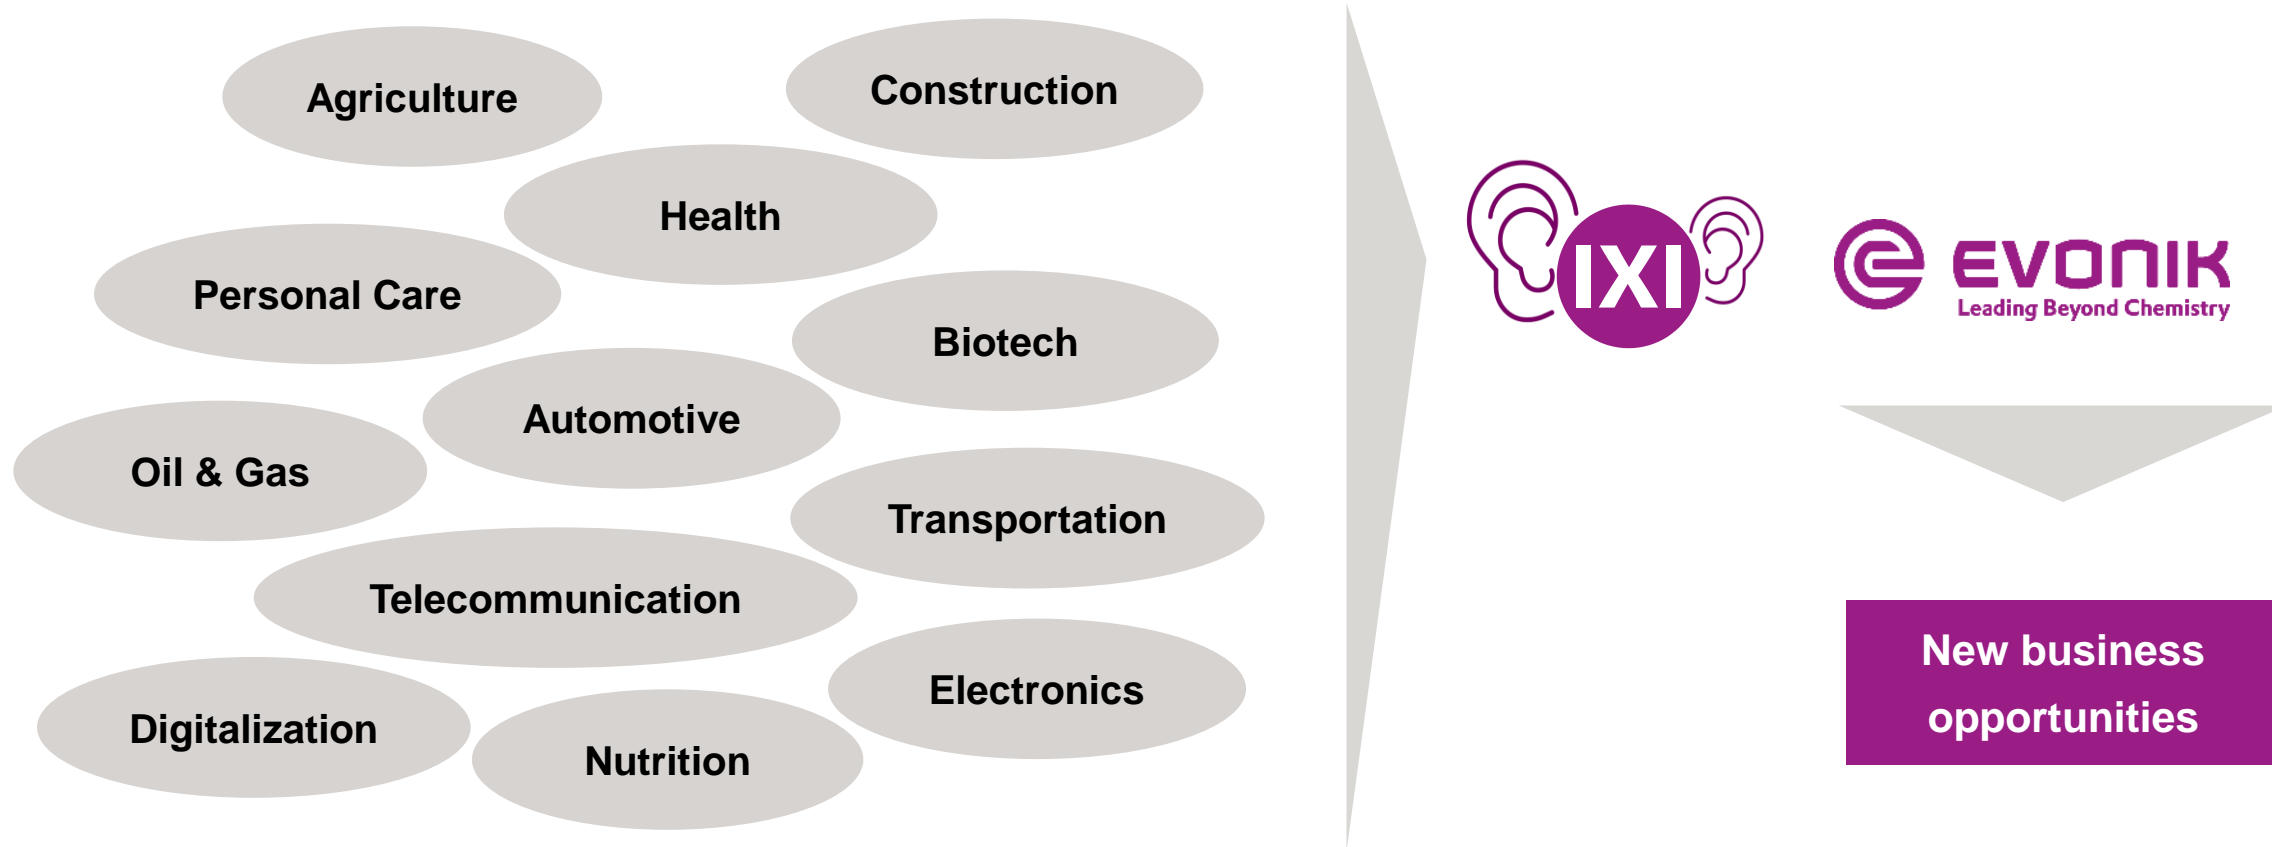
Agriculture

Construction

Health

Personal Care

Biotech

Automotive

Oil & Gas

Transportation

Telecommunication

Electronics

Digitalization

Nutrition

IXI

EVONIK
Leading Beyond Chemistry

New business opportunities